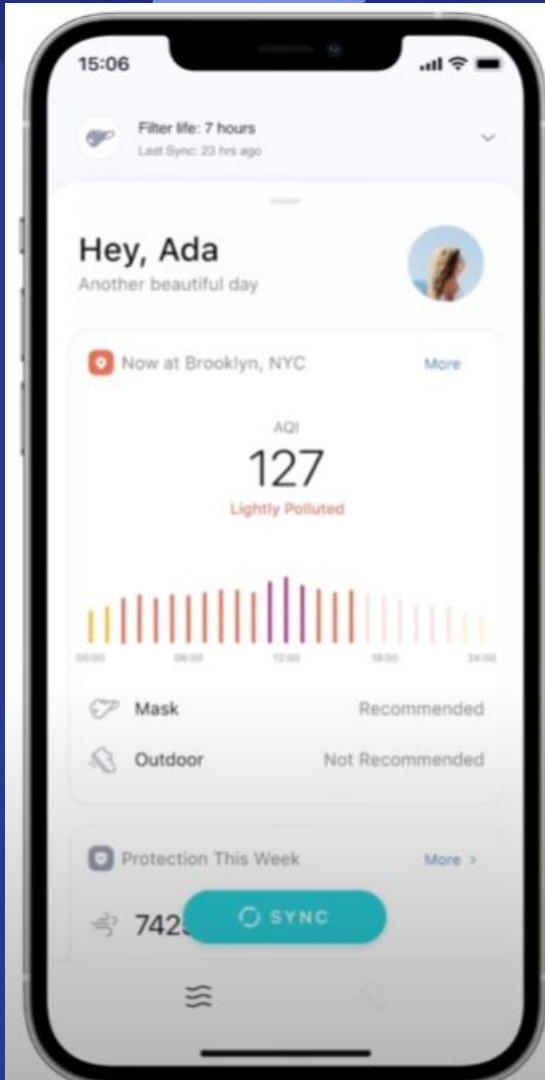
15:06

Filter life: 7 hours
Last Sync: 23 hrs ago

Hey, Ada
Another beautiful day

Now at Brooklyn, NYC
More

AQI
127
Lightly Polluted

00:00 06:00 12:00 18:00 24:00

Mask
Recommended

Outdoor
Not Recommended

Protection This Week
More >

742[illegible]

SYNC